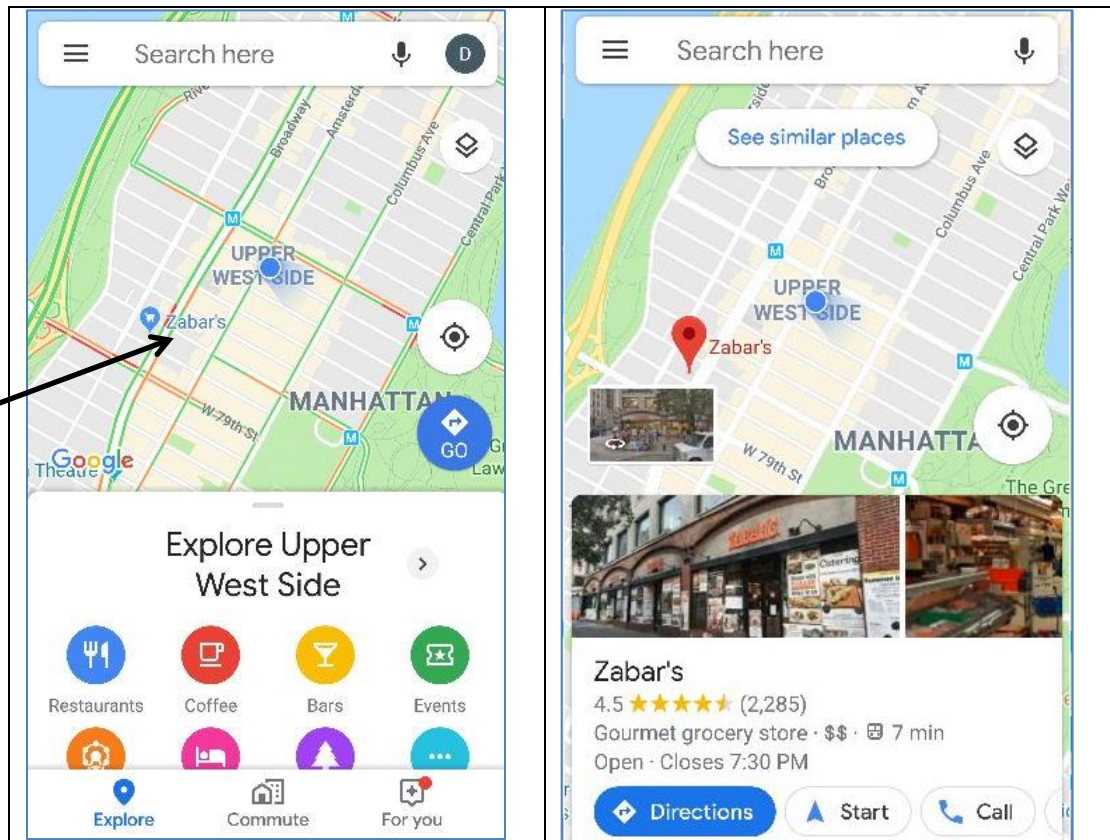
Search here

D

Broadway

Amsterdam

Columbus Ave

Central Park

UPPER WEST SIDE

Zabar's

MANHATTAN

W 79th St

GO

Google

Theatre

Explore Upper West Side

Restaurants

Coffee

Bars

Events

Explore

Commute

For you

Search here

See similar places

Columbus Ave

Central Park West

UPPER WEST SIDE

Zabar's

MANHATTA

W 79th St

The Gre

Zabar's

4.5 ★★★★★ (2,285)

Gourmet grocery store · $$ · 7 min

Open · Closes 7:30 PM

Directions

Start

Call